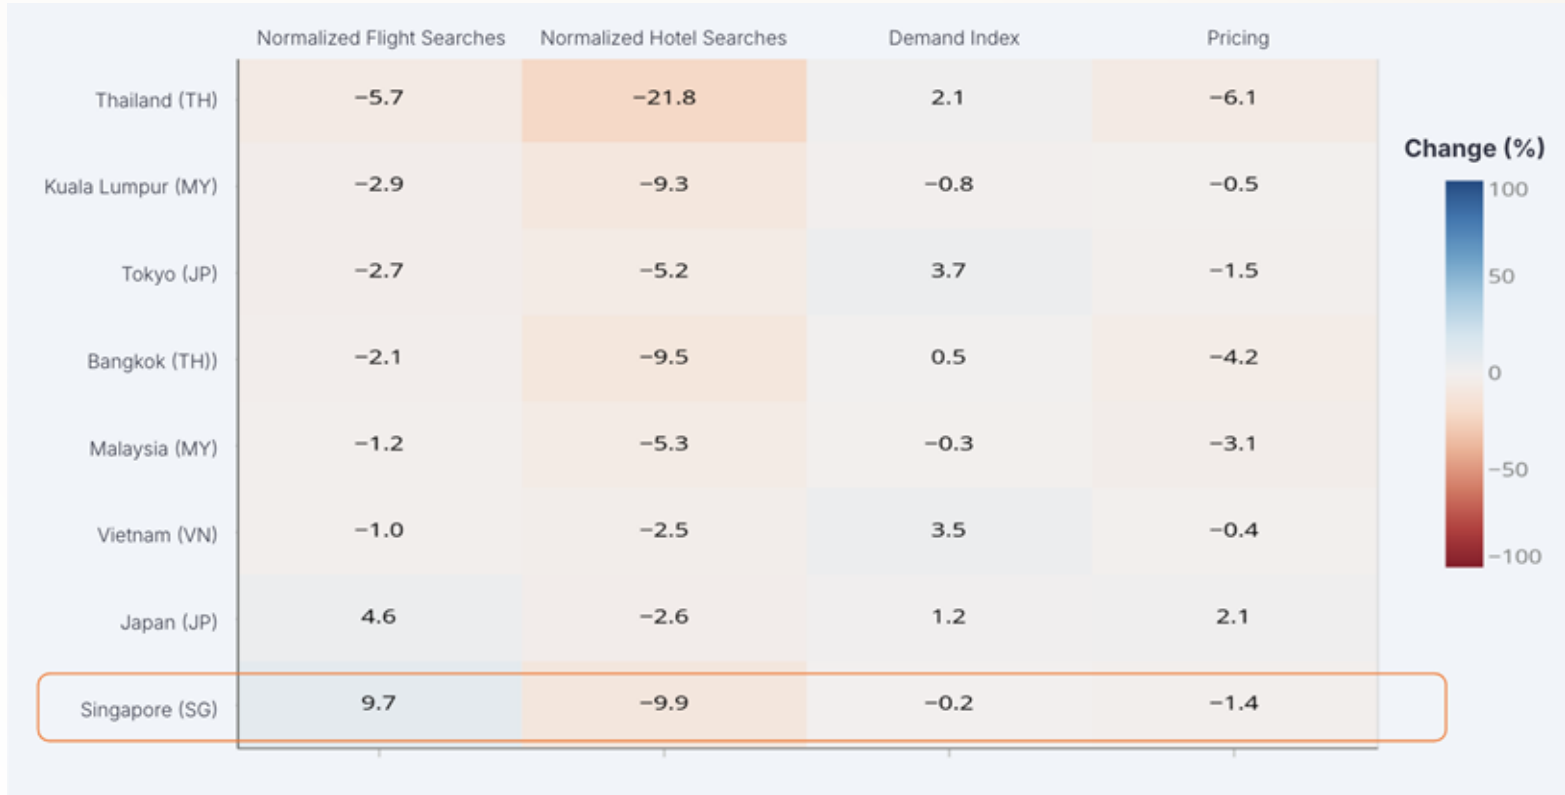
| | Normalized Flight Searches | Normalized Hotel Searches | Demand Index | Pricing |
|---|---|---|---|---|
| Thailand (TH) | −5.7 | −21.8 | 2.1 | −6.1 |
| Kuala Lumpur (MY) | −2.9 | −9.3 | −0.8 | −0.5 |
| Tokyo (JP) | −2.7 | −5.2 | 3.7 | −1.5 |
| Bangkok (TH)) | −2.1 | −9.5 | 0.5 | −4.2 |
| Malaysia (MY) | −1.2 | −5.3 | −0.3 | −3.1 |
| Vietnam (VN) | −1.0 | −2.5 | 3.5 | −0.4 |
| Japan (JP) | 4.6 | −2.6 | 1.2 | 2.1 |
| Singapore (SG) | 9.7 | −9.9 | −0.2 | −1.4 |

Change (%)
100
50
0
−50
−100